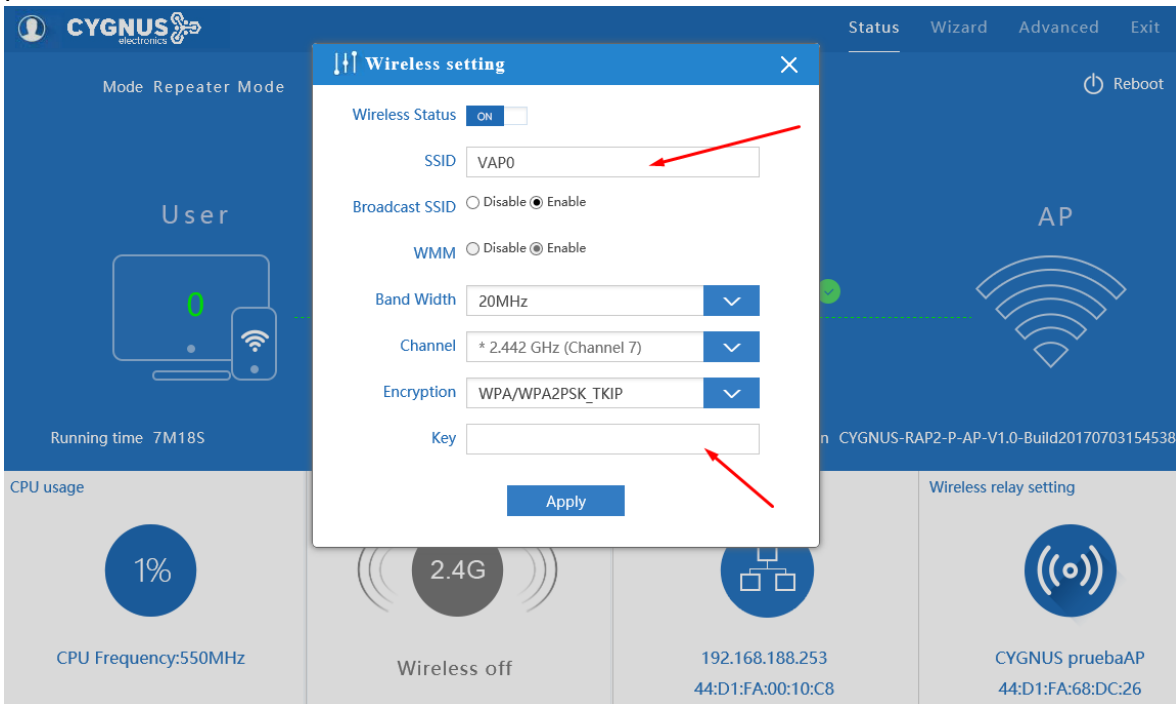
CYGNUS electronics

Status Wizard Advanced Exit

Mode Repeater Mode

Reboot

User

0

AP

Running time 7M18S

n CYGNUS-RAP2-P-AP-V1.0-Build20170703154538

Wireless setting

Wireless Status ON

SSID VAP0

Broadcast SSID Disable Enable

WMM Disable Enable

Band Width 20MHz

Channel * 2.442 GHz (Channel 7)

Encryption WPA/WPA2PSK_TKIP

Key

Apply

CPU usage

1%

CPU Frequency:550MHz

2.4G

Wireless off

192.168.188.253

44:D1:FA:00:10:C8

Wireless relay setting

CYGNUS pruebaAP

44:D1:FA:68:DC:26